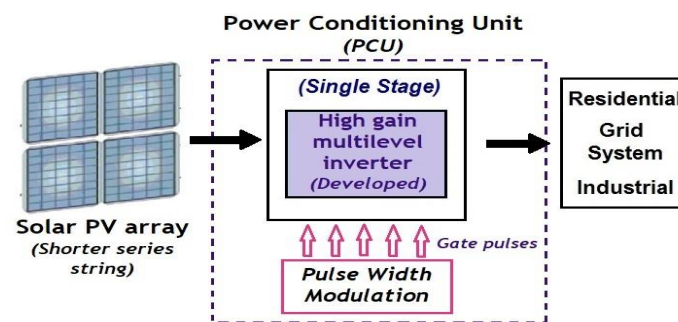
Power Conditioning Unit
(PCU)

(Single Stage)

High gain multilevel inverter
(Developed)

Residential
Grid
System
Industrial

Solar PV array
(Shorter series string)

Gate pulses

Pulse Width Modulation